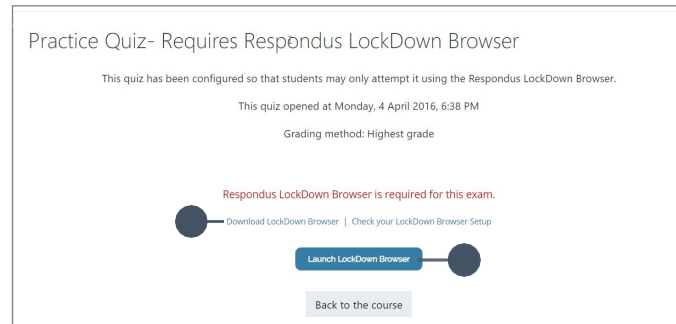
Practice Quiz- Requires Respondus LockDown Browser

This quiz has been configured so that students may only attempt it using the Respondus LockDown Browser.

This quiz opened at Monday, 4 April 2016, 6:38 PM

Grading method: Highest grade

Respondus LockDown Browser is required for this exam.

Download LockDown Browser | Check your LockDown Browser Setup

Launch LockDown Browser

Back to the course